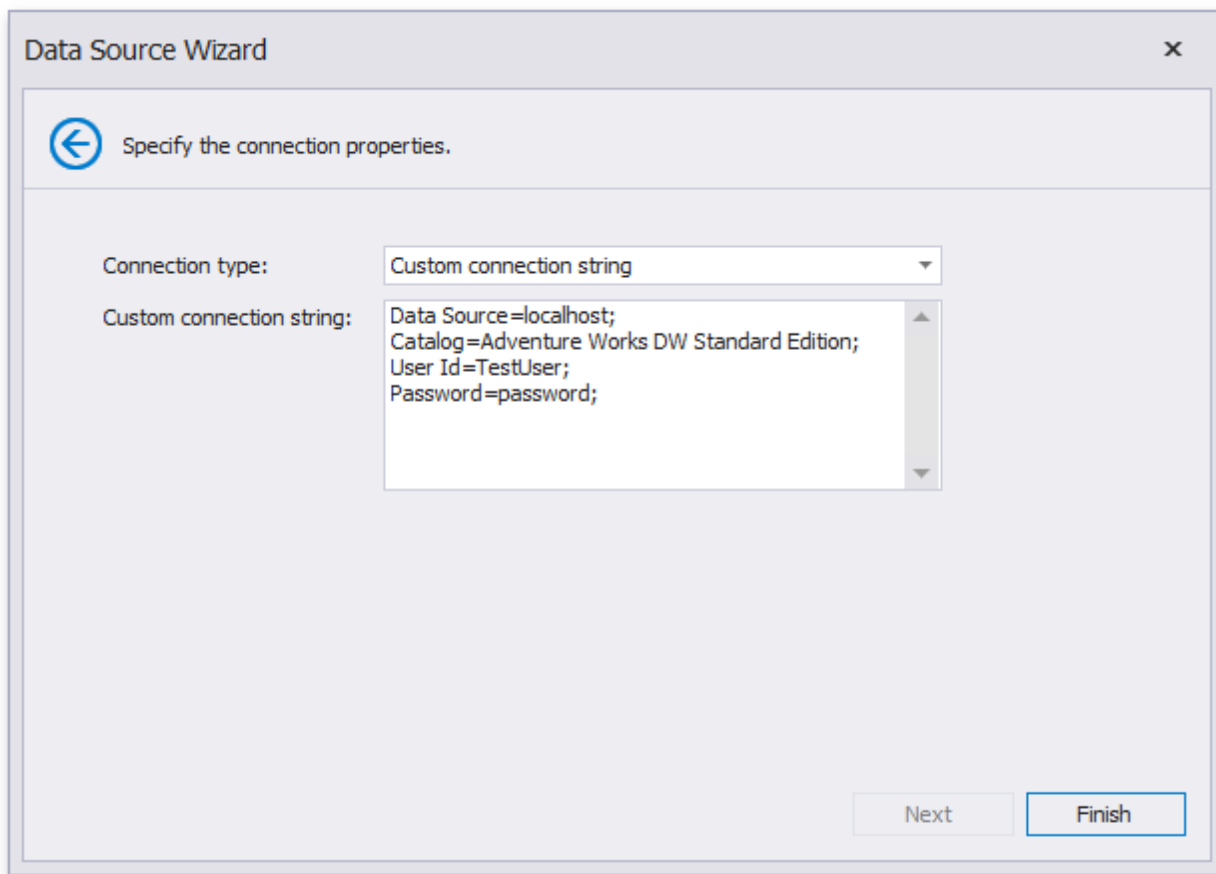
Data Source Wizard

×

Specify the connection properties.

Connection type: Custom connection string

Custom connection string:

Data Source=localhost;
Catalog=Adventure Works DW Standard Edition;
User Id=TestUser;
Password=password;

Next

Finish